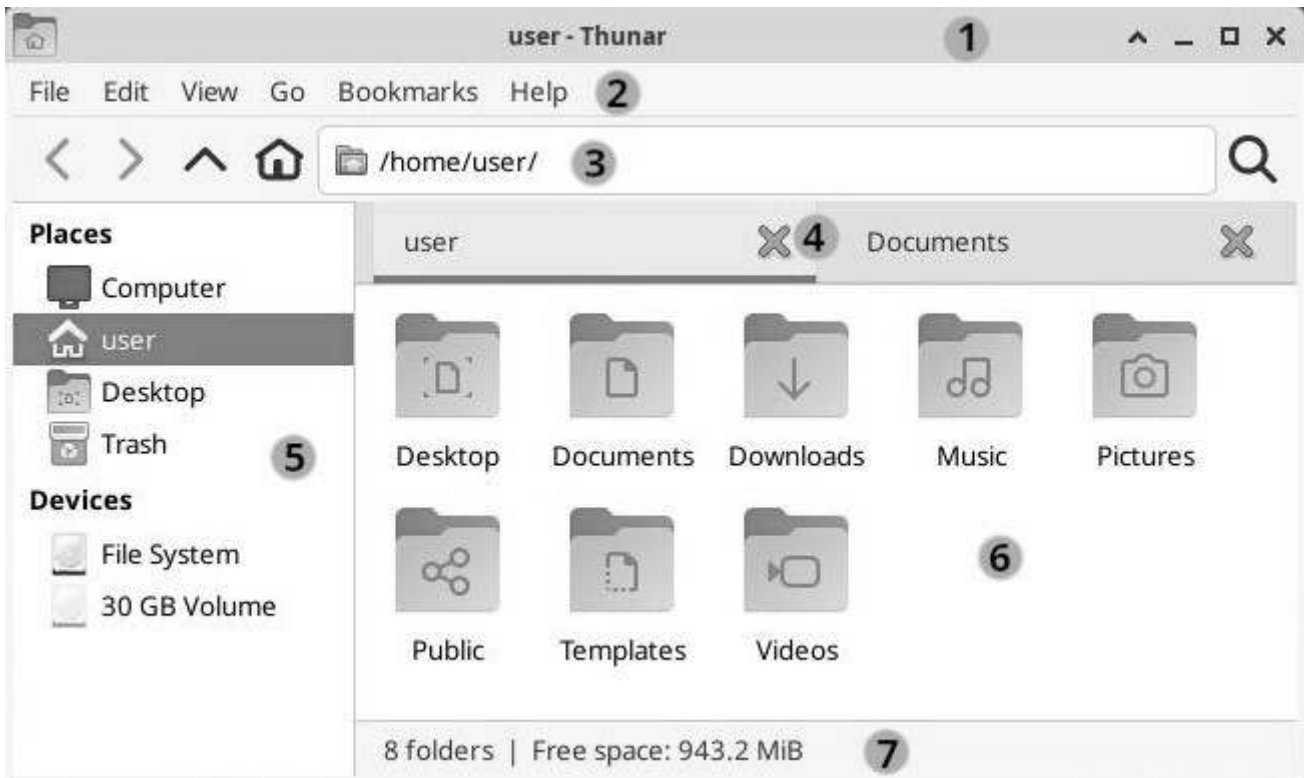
user - Thunar
1

File Edit View Go Bookmarks Help
2

/home/user/
3

Places
Computer
user
Desktop
Trash
5
Devices
File System
30 GB Volume

user
4
Documents

Desktop
Documents
Downloads
Music
Pictures
Public
Templates
Videos
6

8 folders | Free space: 943.2 MiB
7